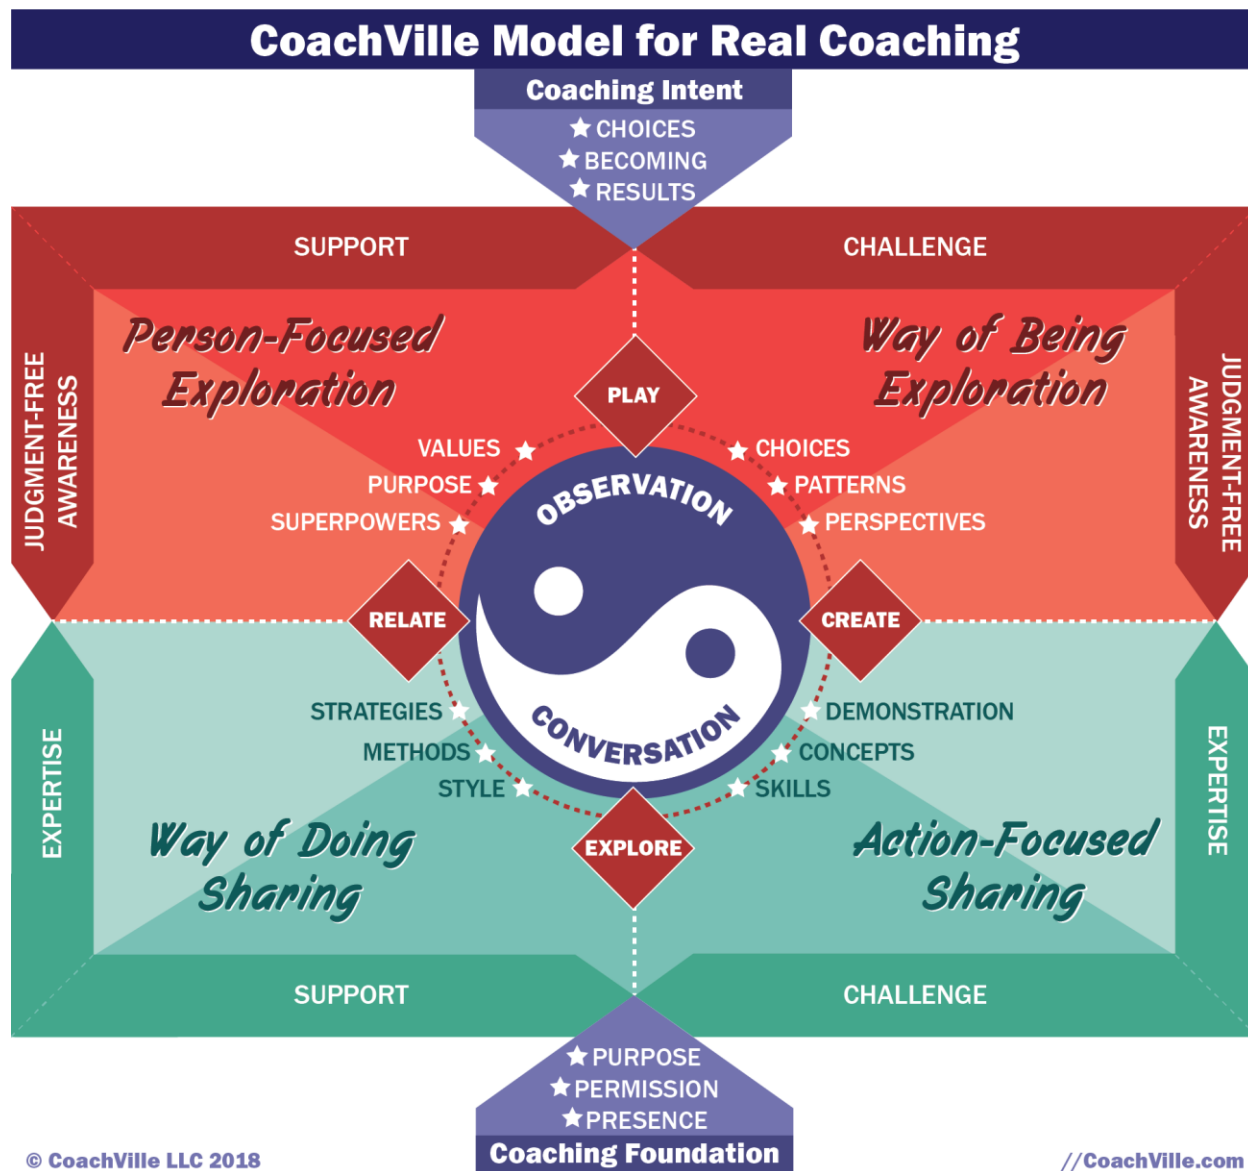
CoachVille Model for Real Coaching

Coaching Intent
★CHOICES
★BECOMING
★RESULTS

SUPPORT

CHALLENGE

JUDGMENT-FREE AWARENESS

JUDGMENT-FREE AWARENESS

Person-Focused Exploration

Way of Being Exploration

PLAY

VALUES ★
PURPOSE ★
SUPERPOWERS ★

★ CHOICES
★ PATTERNS
★ PERSPECTIVES

OBSERVATION

RELATE

CREATE

CONVERSATION

STRATEGIES ★
METHODS ★
STYLE ★

★ DEMONSTRATION
★ CONCEPTS
★ SKILLS

EXPERTISE

EXPERTISE

EXPLORE

Way of Doing Sharing

Action-Focused Sharing

SUPPORT

CHALLENGE

★PURPOSE
★PERMISSION
★PRESENCE
Coaching Foundation

© CoachVille LLC 2018

//CoachVille.com